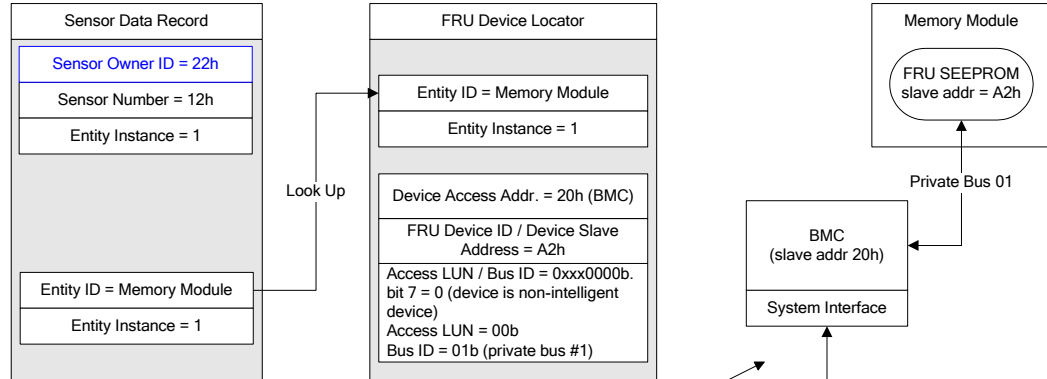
Sensor Data Record

Sensor Owner ID = 22h

Sensor Number = 12h

Entity Instance = 1

Entity ID = Memory Module

Entity Instance = 1

Look Up

FRU Device Locator

Entity ID = Memory Module

Entity Instance = 1

Device Access Addr. = 20h (BMC)

FRU Device ID / Device Slave Address = A2h

Access LUN / Bus ID = 0xxx0000b.
bit 7 = 0 (device is non-intelligent device)
Access LUN = 00b
Bus ID = 01b (private bus #1)

Memory Module

FRU SEEPROM slave addr = A2h

Private Bus 01

BMC (slave addr 20h)

System Interface